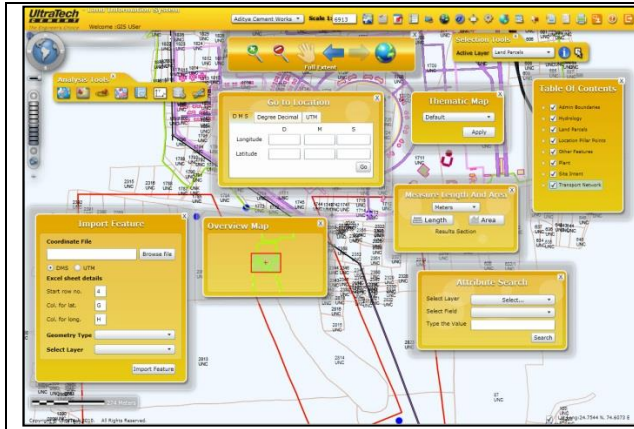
UltraTech CEMENT
The Engineer's Choice
Welcome : GIS User
Aditya Cement Works
Scale 1: 6913

Full Extent

Selection Tools
Active Layer Land Parcels

Analysis Tools

Go to Location
D M S | Degree Decimal | UTM
D | M | S
Longitude
Latitude
Go

Thematic Map
Default
Apply

Table Of Contents
Admin Boundaries
Hydrology
Land Parcels
Location Pillar Points
Other Features
Plant
Site Intent
Transport Network

Measure Length And Area
Meters
Length
Area
Results Section

Import Feature
Coordinate File
Browse File
DMS UTM
Excel sheet details
Start row no. 4
Col. for lat. G
Col. for long. H
Geometry Type
Select Layer
Import Feature

Overview Map

Attribute Search
Select Layer Select...
Select Field
Type the Value
Search

Copyright © UltraTech 2015. All Rights Reserved.
Long:24.7544 N, 74.6073 E